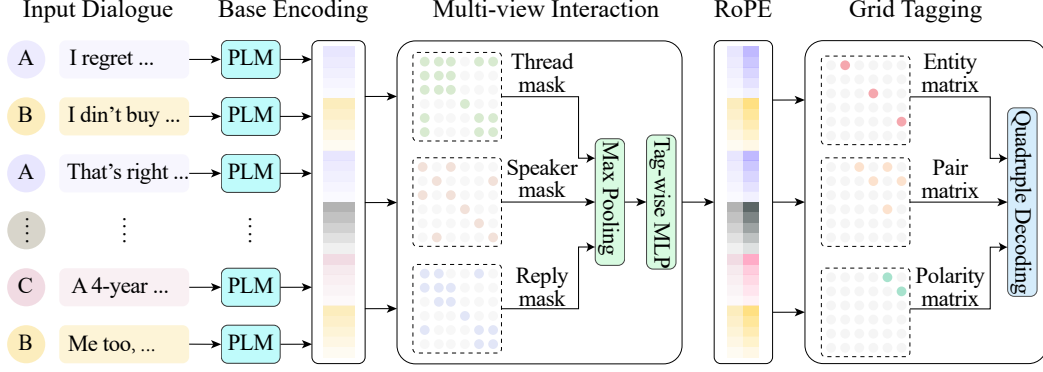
Input Dialogue
Base Encoding
Multi-view Interaction
RoPE
Grid Tagging

A
I regret ...
PLM
B
I din't buy ...
PLM
A
That's right ...
PLM
⋮
⋮
⋮
C
A 4-year ...
PLM
B
Me too, ...
PLM

Thread mask
Speaker mask
Reply mask
Max Pooling
Tag-wise MLP

Entity matrix
Pair matrix
Polarity matrix
Quadruple Decoding